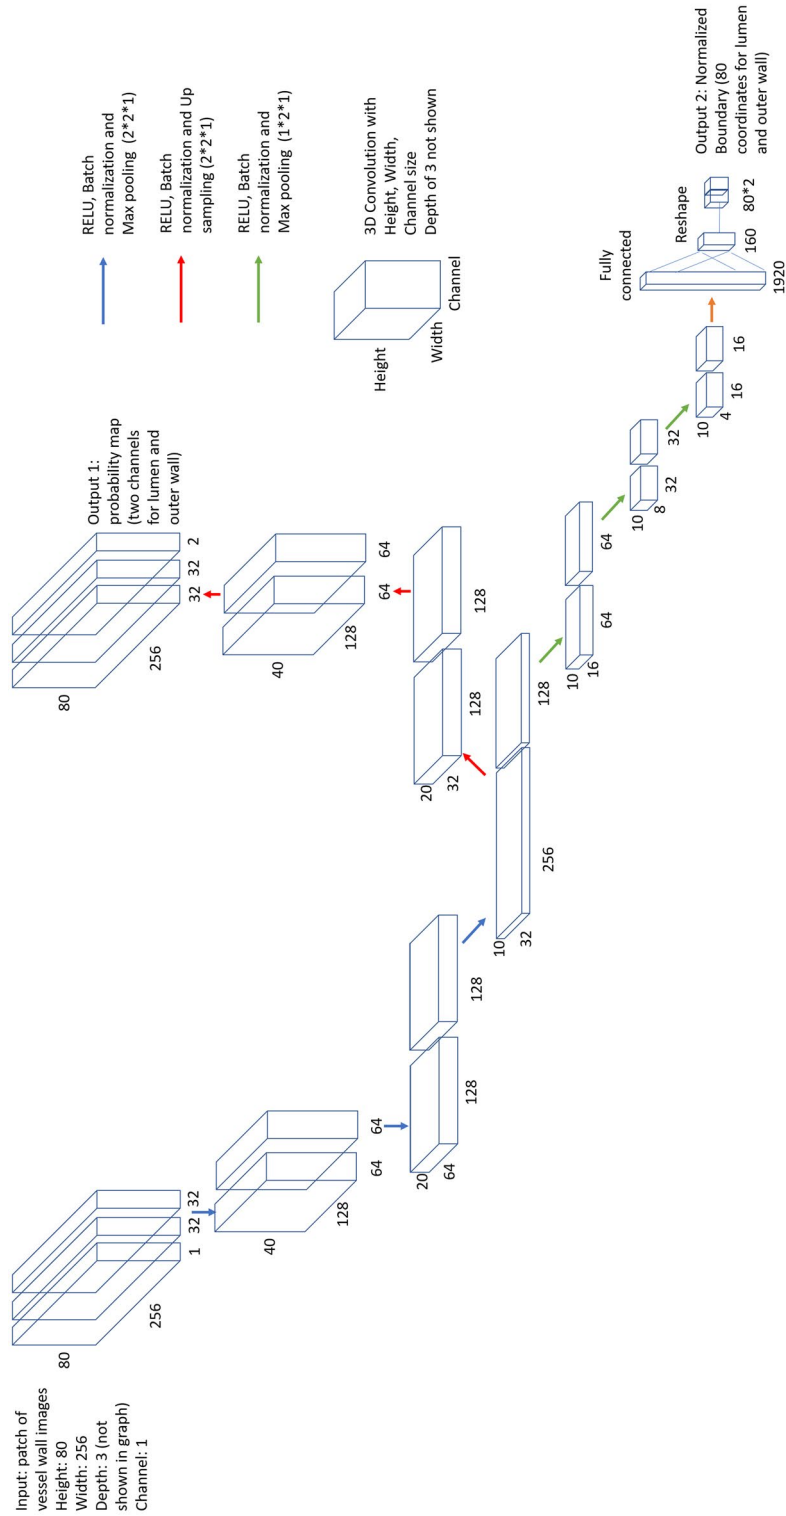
Input: patch of vessel wall images
Height: 80
Width: 256
Depth: 3 (not shown in graph)
Channel: 1

80
256
1 32 32
40
128
64 64
20
64
128
128
10
32
256
20
32
128
128
64 64
40
128
32 32
80
256
32 32 2
Output 1: probability map (two channels for lumen and outer wall)
128
10
16
64
64
10
8
32
32
10
4
16
16
Fully connected
1920
160
Reshape
80*2
Output 2: Normalized Boundary (80 coordinates for lumen and outer wall)

RELU, Batch normalization and Max pooling (2*2*1)
RELU, Batch normalization and Up sampling (2*2*1)
RELU, Batch normalization and Max pooling (1*2*1)
Height
Width
Channel
3D Convolution with Height, Width, Channel size
Depth of 3 not shown